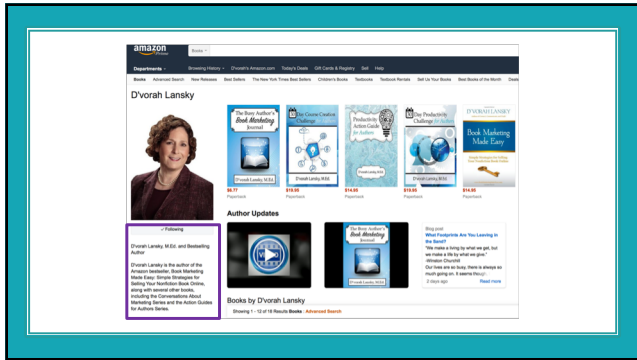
amazon
Books
Departments Browsing History D'vorah's Amazon.com Today's Deals Gift Cards & Registry Sell Help
Books Advanced Search New Releases Best Sellers The New York Times Best Sellers Children's Books Textbooks Textbook Rentals Sell Us Your Books Best Books of the Month Deals

D'vorah Lansky

The Busy Author's Book Marketing Journal
D'vorah Lansky, M.Ed.
$6.77
Paperback

28 Day Course Creation Challenge
D'vorah Lansky, M.Ed.
$19.95
Paperback

Productivity Action Guide for Authors
D'vorah Lansky, M.Ed.
$14.95
Paperback

28 Day Productivity Challenge for Authors
D'vorah Lansky, M.Ed.
$19.95
Paperback

D'VORAH LANSKY
Book Marketing Made Easy
$14.95
Paperback

✓ Following

D'vorah Lansky, M.Ed. and Bestselling Author

D'vorah Lansky is the author of the Amazon bestseller, Book Marketing Made Easy: Simple Strategies for Selling Your Nonfiction Book Online, along with several other books, including the Conversations About Marketing Series and the Action Guides for Authors Series.

Author Updates

The Busy Author's Book Marketing Journal

Blog post
What Footprints Are You Leaving in the Sand?
"We make a living by what we get, but we make a life by what we give." -Winston Churchill
Our lives are so busy, there is always so much going on. It seems though...
2 days ago Read more

Books by D'vorah Lansky

Showing 1 - 12 of 18 Results Books : Advanced Search